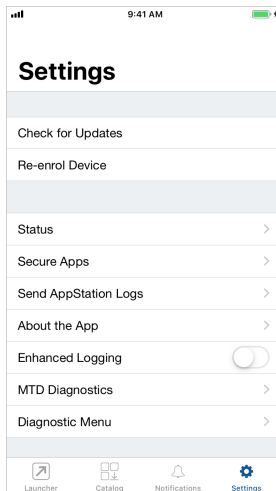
9:41 AM

Settings

Check for Updates

Re-enrol Device

Status

Secure Apps

Send AppStation Logs

About the App

Enhanced Logging

MTD Diagnostics

Diagnostic Menu

Launcher Catalog Notifications Settings